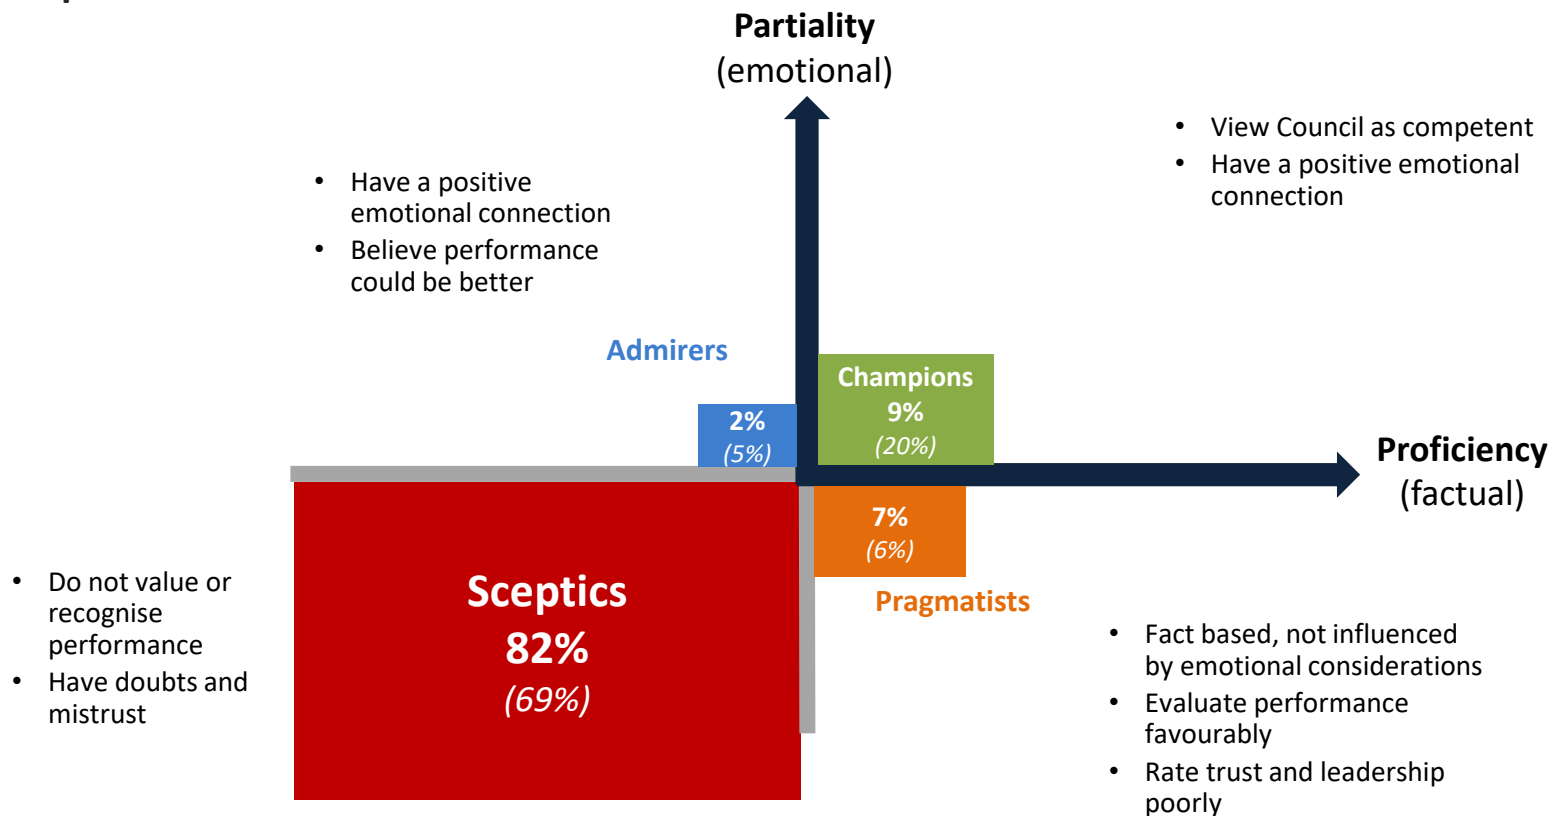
Partiality
(emotional)

- Have a positive emotional connection
- Believe performance could be better

- View Council as competent
- Have a positive emotional connection

Admirers

2%
(5%)

Champions
9%
(20%)

Proficiency
(factual)

- Do not value or recognise performance
- Have doubts and mistrust

Sceptics
82%
(69%)

7%
(6%)

Pragmatists

- Fact based, not influenced by emotional considerations
- Evaluate performance favourably
- Rate trust and leadership poorly